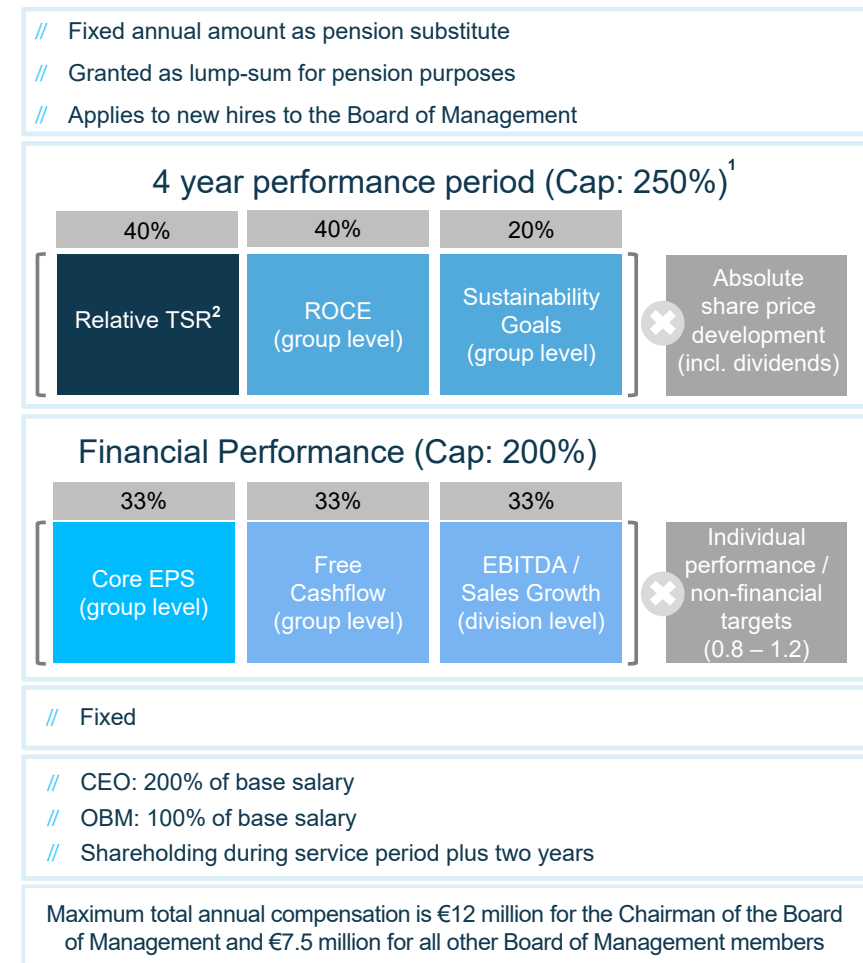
// Fixed annual amount as pension substitute

// Granted as lump-sum for pension purposes

// Applies to new hires to the Board of Management

4 year performance period (Cap: 250%)$^1$

| 40% | 40% | 20% |
|---|---|---|
| Relative TSR$^2$ | ROCE (group level) | Sustainability Goals (group level) |

Absolute share price development (incl. dividends)

Financial Performance (Cap: 200%)

| 33% | 33% | 33% |
|---|---|---|
| Core EPS (group level) | Free Cashflow (group level) | EBITDA / Sales Growth (division level) |

Individual performance / non-financial targets (0.8 – 1.2)

// Fixed

// CEO: 200% of base salary

// OBM: 100% of base salary

// Shareholding during service period plus two years

Maximum total annual compensation is €12 million for the Chairman of the Board of Management and €7.5 million for all other Board of Management members